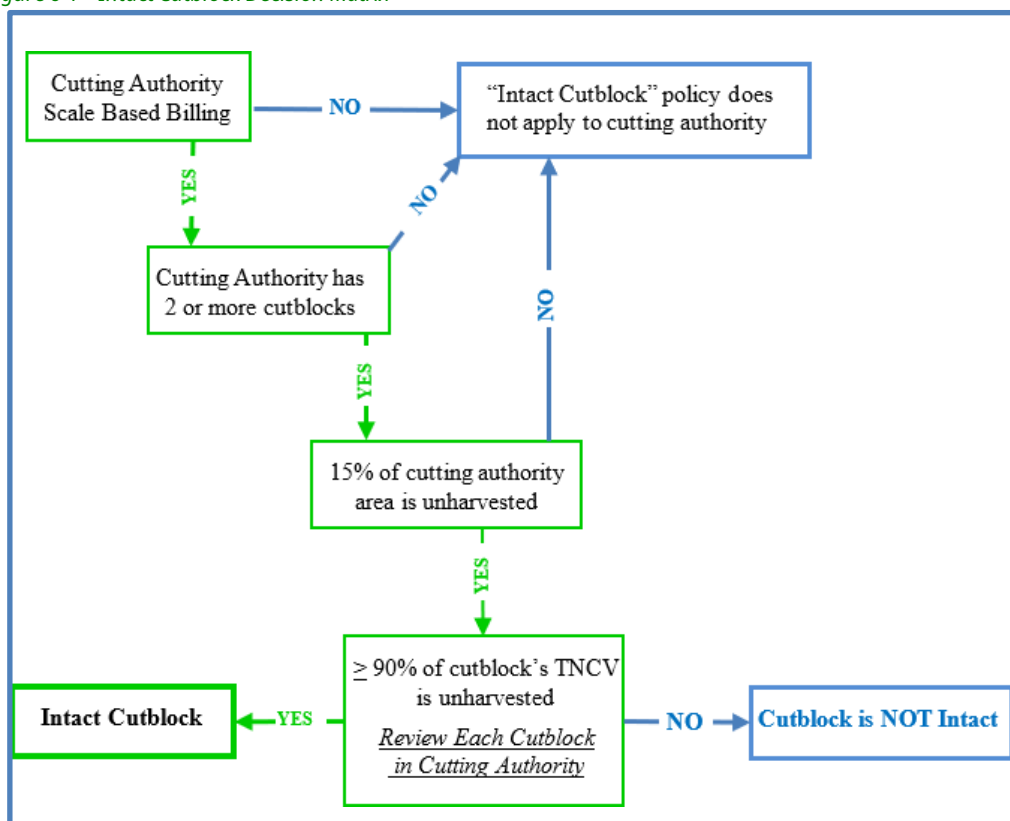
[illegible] Intact Cutblock Decision Matrix

Cutting Authority Scale Based Billing

NO

"Intact Cutblock" policy does not apply to cutting authority

YES

NO

Cutting Authority has 2 or more cutblocks

NO

YES

15% of cutting authority area is unharvested

YES

$\geq$ 90% of cutblock's TNCV is unharvested

Review Each Cutblock in Cutting Authority

Intact Cutblock

YES

NO

Cutblock is NOT Intact